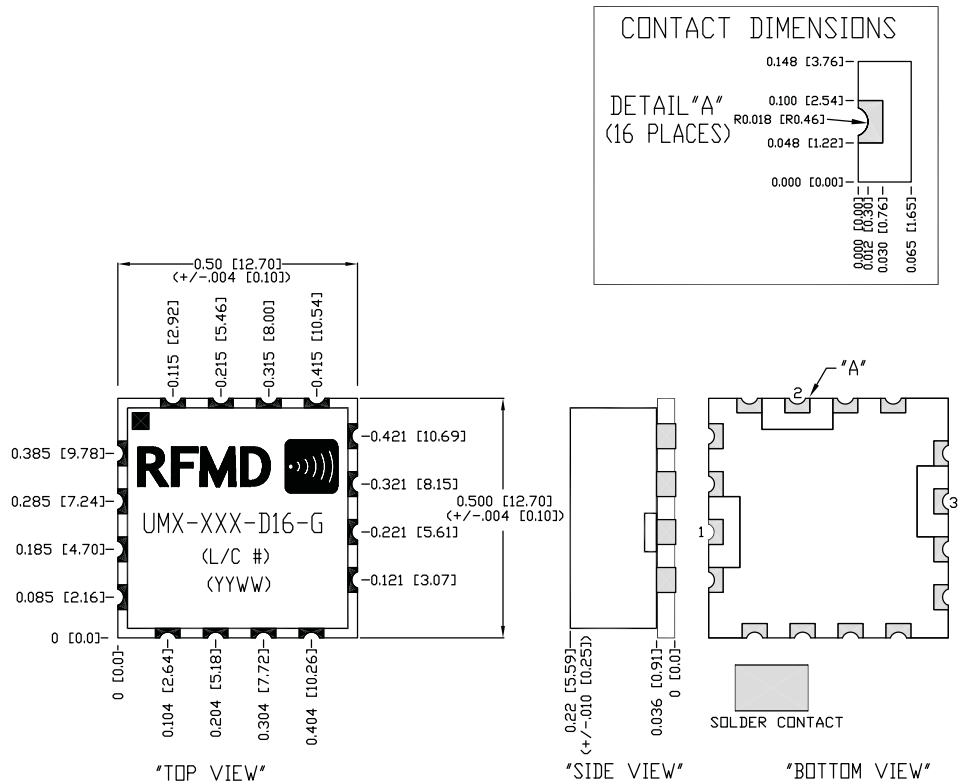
CONTACT DIMENSIONS

DETAIL"A"
(16 PLACES)

0.148 [3.76]
0.100 [2.54]
R0.018 [R0.46]
0.048 [1.22]
0.000 [0.00]
0.000 [0.00]
0.012 [0.30]
0.030 [0.76]
0.065 [1.65]

0.50 [12.70]
(+/-.004 [0.10])
0.115 [2.92]
0.215 [5.46]
0.315 [8.00]
0.415 [10.54]

0.385 [9.78]
0.285 [7.24]
0.185 [4.70]
0.085 [2.16]
0 [0.0]

RFMD
UMX-XXX-D16-G
(L/C #)
(YYWW)

0.421 [10.69]
0.321 [8.15]
0.221 [5.61]
0.121 [3.07]

0.500 [12.70]
(+/-.004 [0.10])

0 [0.0]
0.104 [2.64]
0.204 [5.18]
0.304 [7.72]
0.404 [10.26]

"TOP VIEW"

0.22 [5.59]
(+/-.010 [0.25])
0.036 [0.91]
0 [0.0]

"SIDE VIEW"

"A"
2
1
3

SOLDER CONTACT

"BOTTOM VIEW"